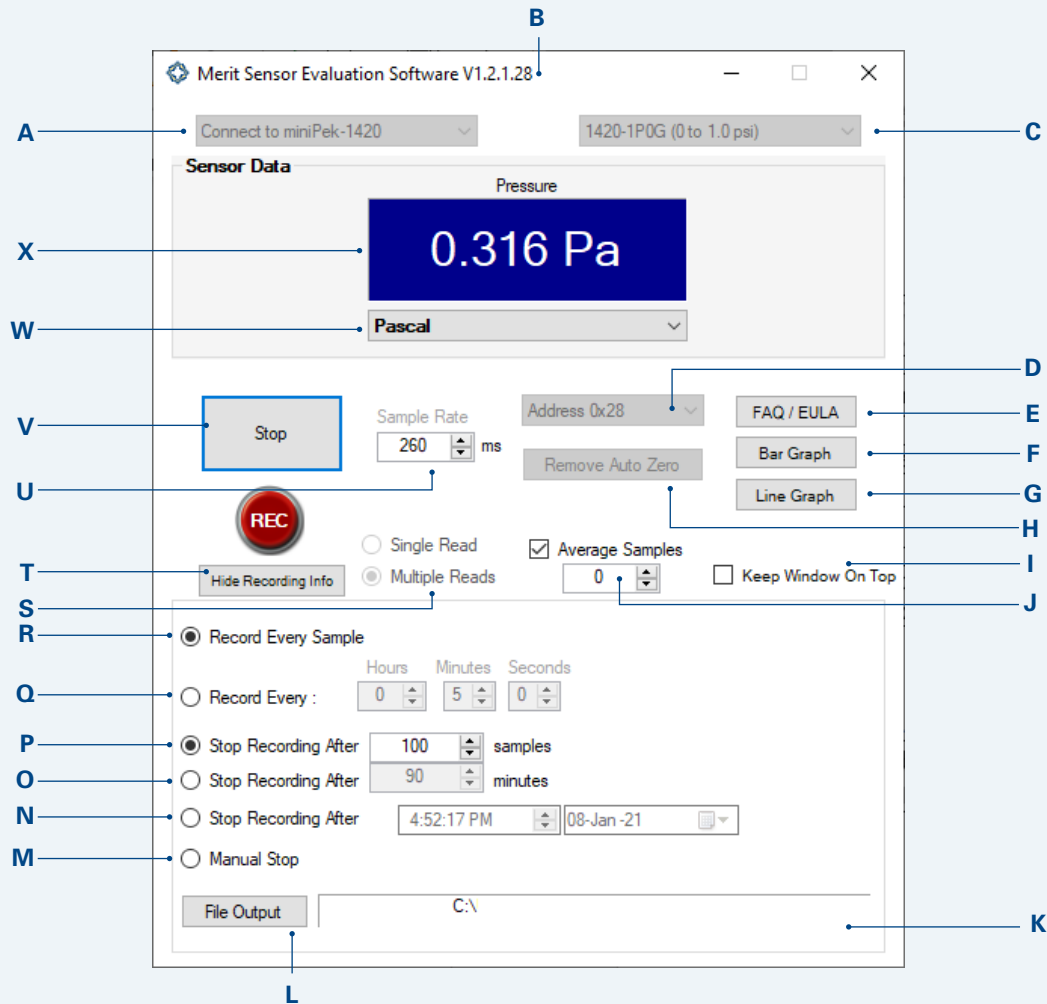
B

Merit Sensor Evaluation Software V1.2.1.28

A Connect to miniPek-1420

1420-1P0G (0 to 1.0 psi) C

Sensor Data

Pressure

X 0.316 Pa

W Pascal

D

V Stop

Sample Rate

260 ms

U

Address 0x28

Remove Auto Zero

FAQ / EULA E

Bar Graph F

Line Graph G

H

REC

Single Read

Average Samples

I

T Hide Recording Info

Multiple Reads

0

Keep Window On Top

S

J

R Record Every Sample

Hours Minutes Seconds

Q Record Every : 0 5 0

P Stop Recording After 100 samples

O Stop Recording After 90 minutes

N Stop Recording After 4:52:17 PM 08-Jan -21

M Manual Stop

File Output C:\

K

L